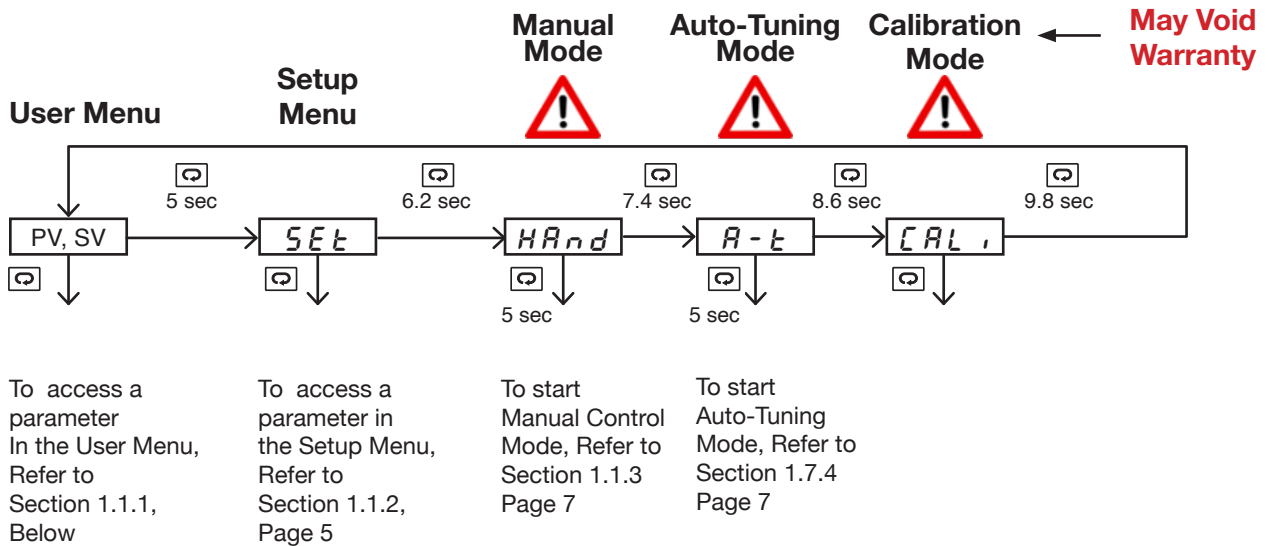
Manual Mode

Auto-Tuning Mode

Calibration Mode

May Void Warranty

Setup Menu

User Menu

5 sec

6.2 sec

7.4 sec

8.6 sec

9.8 sec

PV, SV

SEt

HAnd

A-t

CALi

5 sec

5 sec

To access a parameter In the User Menu, Refer to Section 1.1.1, Below

To access a parameter in the Setup Menu, Refer to Section 1.1.2, Page 5

To start Manual Control Mode, Refer to Section 1.1.3 Page 7

To start Auto-Tuning Mode, Refer to Section 1.7.4 Page 7